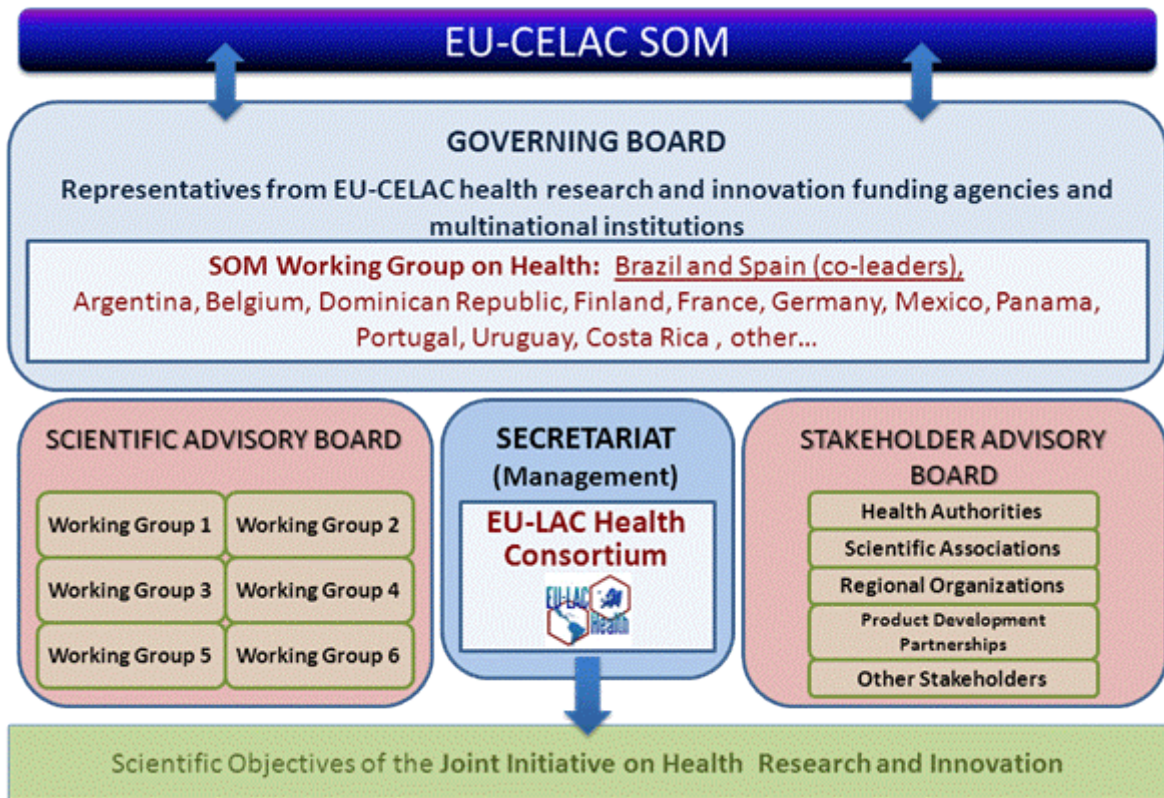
EU-CELAC SOM

GOVERNING BOARD

Representatives from EU-CELAC health research and innovation funding agencies and multinational institutions

SOM Working Group on Health: Brazil and Spain (co-leaders), Argentina, Belgium, Dominican Republic, Finland, France, Germany, Mexico, Panama, Portugal, Uruguay, Costa Rica , other...

SCIENTIFIC ADVISORY BOARD

Working Group 1
Working Group 2
Working Group 3
Working Group 4
Working Group 5
Working Group 6

SECRETARIAT
(Management)

EU-LAC Health Consortium

EU-LAC Health

STAKEHOLDER ADVISORY BOARD

Health Authorities
Scientific Associations
Regional Organizations
Product Development Partnerships
Other Stakeholders

Scientific Objectives of the Joint Initiative on Health Research and Innovation